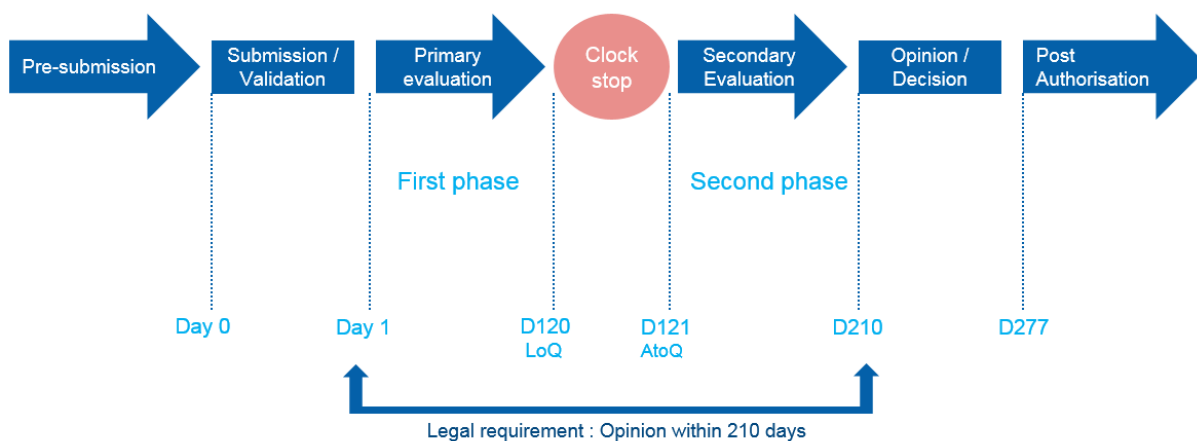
Pre-submission

Submission / Validation

Primary evaluation

Clock stop

Secondary Evaluation

Opinion / Decision

Post Authorisation

First phase

Second phase

Day 0

Day 1

D120
LoQ

D121
AtoQ

D210

D277

Legal requirement : Opinion within 210 days